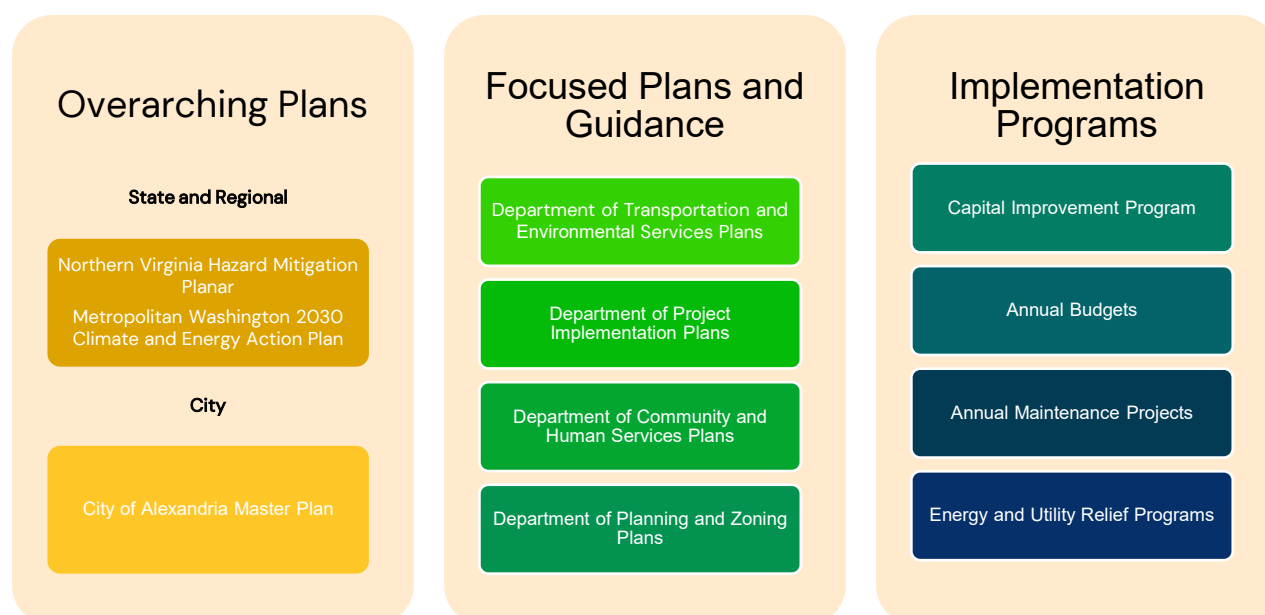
Overarching Plans

State and Regional

Northern Virginia Hazard Mitigation Planar

Metropolitan Washington 2030 Climate and Energy Action Plan

City

City of Alexandria Master Plan

Focused Plans and Guidance

Department of Transportation and Environmental Services Plans

Department of Project Implementation Plans

Department of Community and Human Services Plans

Department of Planning and Zoning Plans

Implementation Programs

Capital Improvement Program

Annual Budgets

Annual Maintenance Projects

Energy and Utility Relief Programs